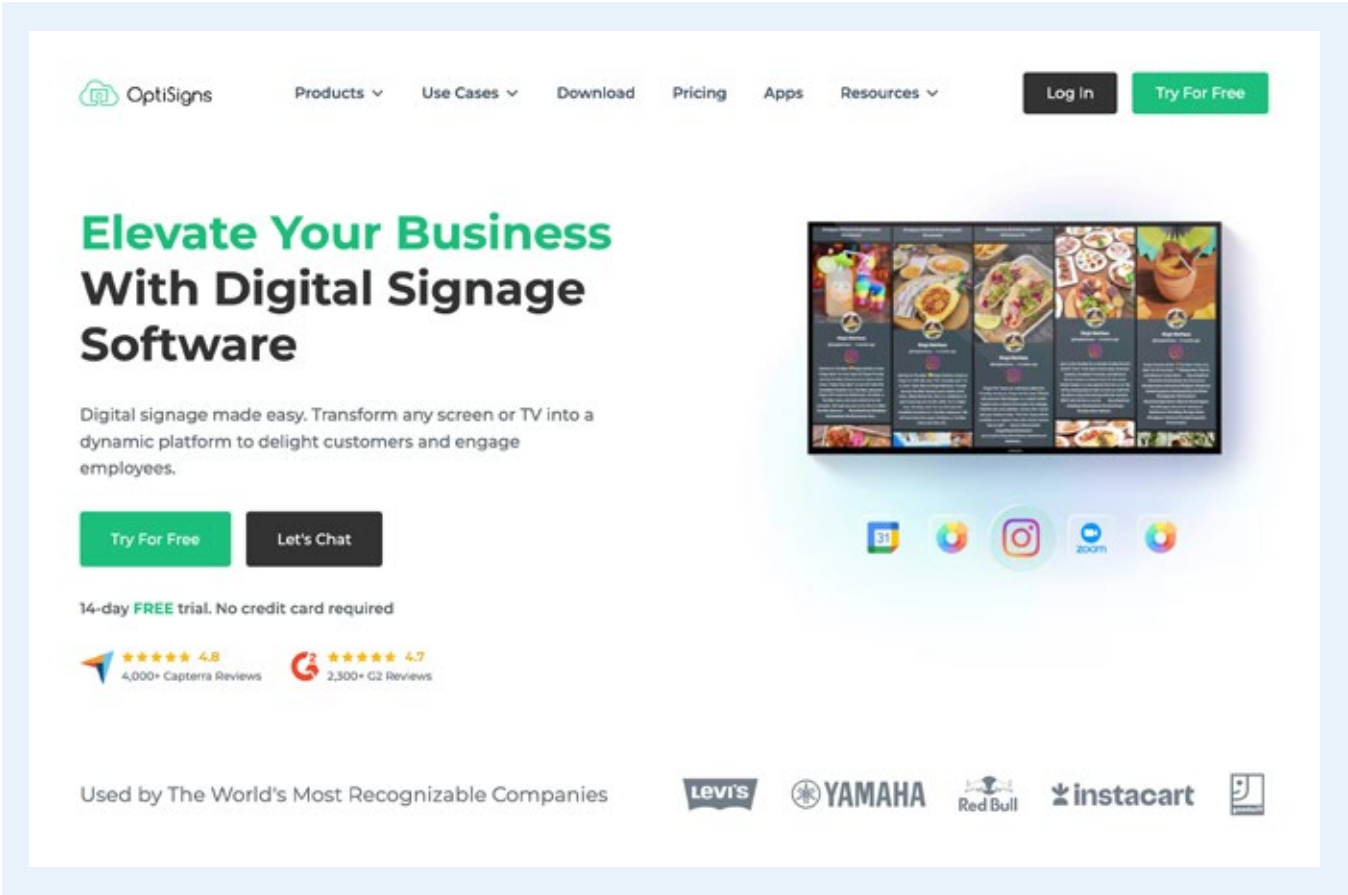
OptiSigns

Products Use Cases Download Pricing Apps Resources

Log In Try For Free

Elevate Your Business With Digital Signage Software

Digital signage made easy. Transform any screen or TV into a dynamic platform to delight customers and engage employees.

Try For Free Let's Chat

14-day FREE trial. No credit card required

★★★★★ 4.8
4,000+ Capterra Reviews

★★★★★ 4.7
2,300+ G2 Reviews

31

zoom

Used by The World's Most Recognizable Companies

Levi's YAMAHA Red Bull instacart